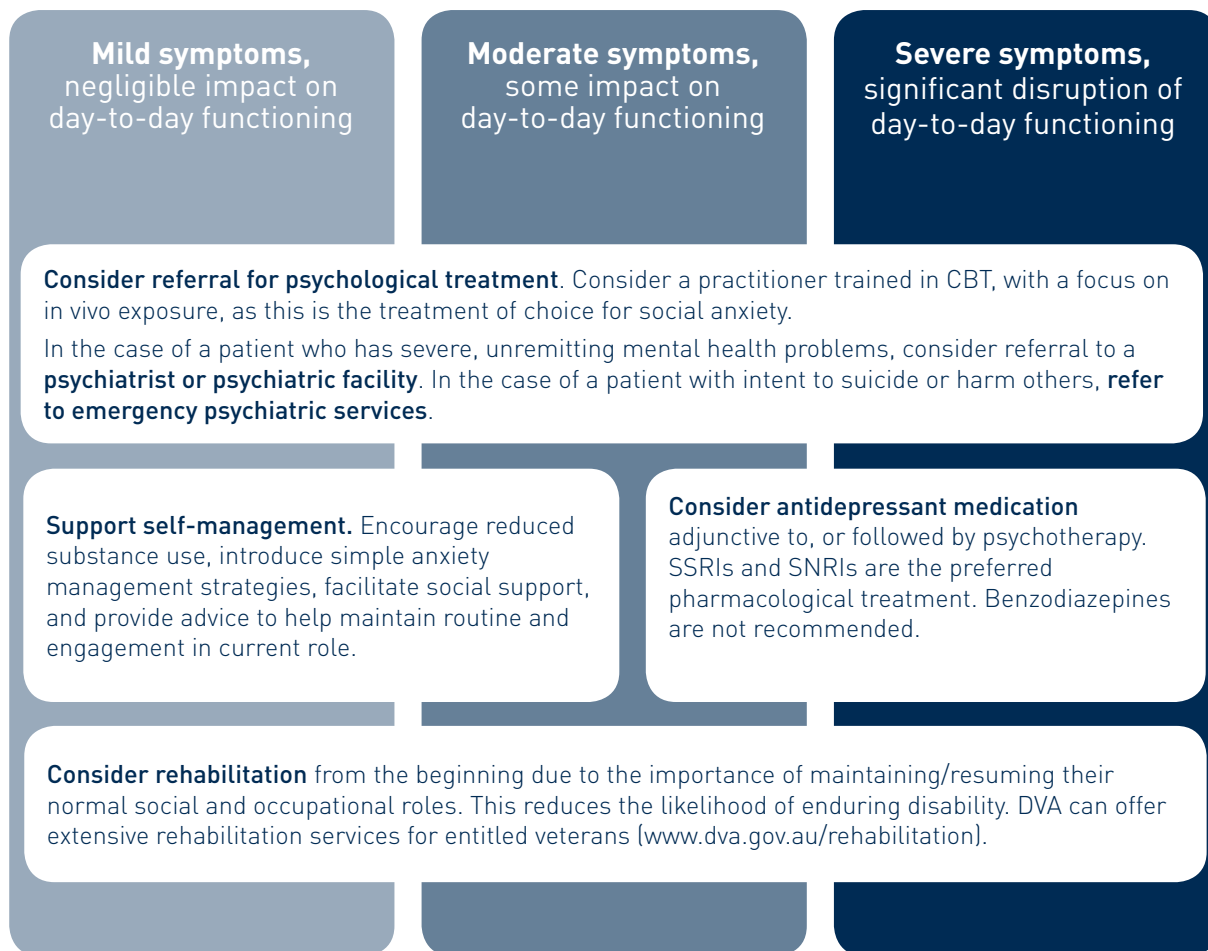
**Mild symptoms,** negligible impact on day-to-day functioning

**Moderate symptoms,** some impact on day-to-day functioning

**Severe symptoms,** significant disruption of day-to-day functioning

Consider referral for psychological treatment. Consider a practitioner trained in CBT, with a focus on in vivo exposure, as this is the treatment of choice for social anxiety.

In the case of a patient who has severe, unremitting mental health problems, consider referral to a psychiatrist or psychiatric facility. In the case of a patient with intent to suicide or harm others, refer to emergency psychiatric services.

Support self-management. Encourage reduced substance use, introduce simple anxiety management strategies, facilitate social support, and provide advice to help maintain routine and engagement in current role.

Consider antidepressant medication adjunctive to, or followed by psychotherapy. SSRIs and SNRIs are the preferred pharmacological treatment. Benzodiazepines are not recommended.

Consider rehabilitation from the beginning due to the importance of maintaining/resuming their normal social and occupational roles. This reduces the likelihood of enduring disability. DVA can offer extensive rehabilitation services for entitled veterans (www.dva.gov.au/rehabilitation).